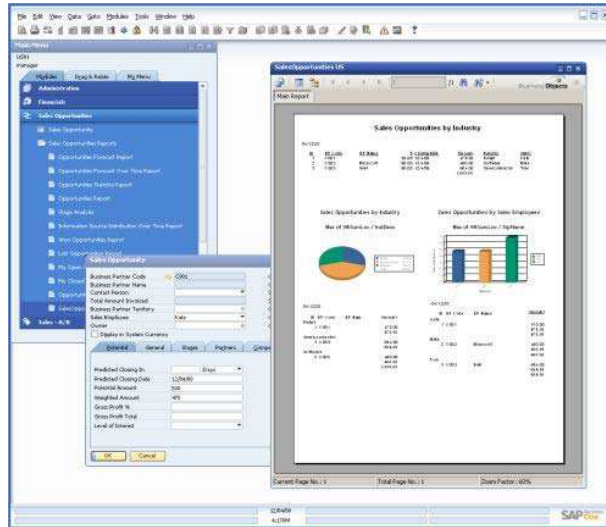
File Edit View Data Goto Modules Tools Window Help

Main Menu
Modules Drag & Relate My Menu
Administration
Financials
Sales Opportunities
Sales Opportunity
Sales Opportunities Reports
Opportunities Forecast Report
Opportunities Forecast Over Time Report
Opportunities Statistics Report
Opportunities Report
Stage Analysis
Information Source Distribution Over Time Report
Won Opportunities Report
Lost Opportunities Report
My Open
My Closed
Opportunity
Sales Opp
Sales - A/R

Sales Opportunity
Business Partner Code C001
Business Partner Name
Contact Person
Total Amount Invoiced
Sales Employee
Owner
Display in System Currency
Potential General Stages Partners Compe
Predicted Closing In Days
Predicted Closing Date
Potential Amount
Weighted Amount
Gross Profit %
Gross Profit Total
Level of Interest
OK Cancel

SalesOpportunities US
Main Report
Business Objects
Sales Opportunities by Industry
Sales Opportunities by Industry
Sales Opportunities by Sales Employee
Current Page No.: 1
Total Page No.: 1
Zoom Factor: 60%

SAP